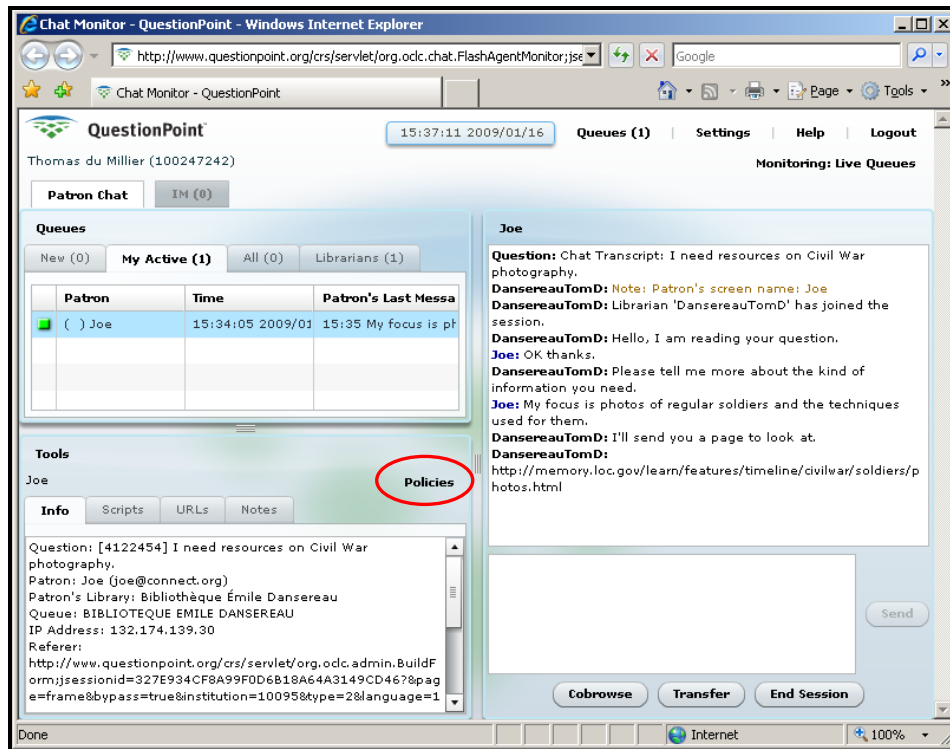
Chat Monitor - QuestionPoint - Windows Internet Explorer

http://www.questionpoint.org/crs/servlet/org.oclc.chat.FlashAgentMonitor;jse

Google

Chat Monitor - QuestionPoint

Page Tools

QuestionPoint

15:37:11 2009/01/16

Queues (1) | Settings | Help | Logout

Thomas du Millier (100247242)

Monitoring: Live Queues

Patron Chat IM (0)

Queues

New (0) My Active (1) All (0) Librarians (1)

| | Patron | Time | Patron's Last Messa |
|---|---|---|---|
| | ( ) Joe | 15:34:05 2009/01 | 15:35 My focus is ph |

Tools

Joe

Policies

Info Scripts URLs Notes

Question: [4122454] I need resources on Civil War photography.
Patron: Joe (joe@connect.org)
Patron's Library: Bibliothèque Émile Dansereau
Queue: BIBLIOTEQUE EMILE DANSEREAU
IP Address: 132.174.139.30
Referer:
http://www.questionpoint.org/crs/servlet/org.oclc.admin.BuildForm;jsessionid=327E934CF8A99F0D6B18A64A3149CD46?&page=frame&bypass=true&institution=10095&type=2&language=1

Joe

Question: Chat Transcript: I need resources on Civil War photography.
DansereauTomD: Note: Patron's screen name: Joe
DansereauTomD: Librarian 'DansereauTomD' has joined the session.
DansereauTomD: Hello, I am reading your question.
Joe: OK thanks.
DansereauTomD: Please tell me more about the kind of information you need.
Joe: My focus is photos of regular soldiers and the techniques used for them.
DansereauTomD: I'll send you a page to look at.
DansereauTomD:
http://memory.loc.gov/learn/features/timeline/civilwar/soldiers/photos.html

Send

Cobrowse Transfer End Session

Done Internet 100%